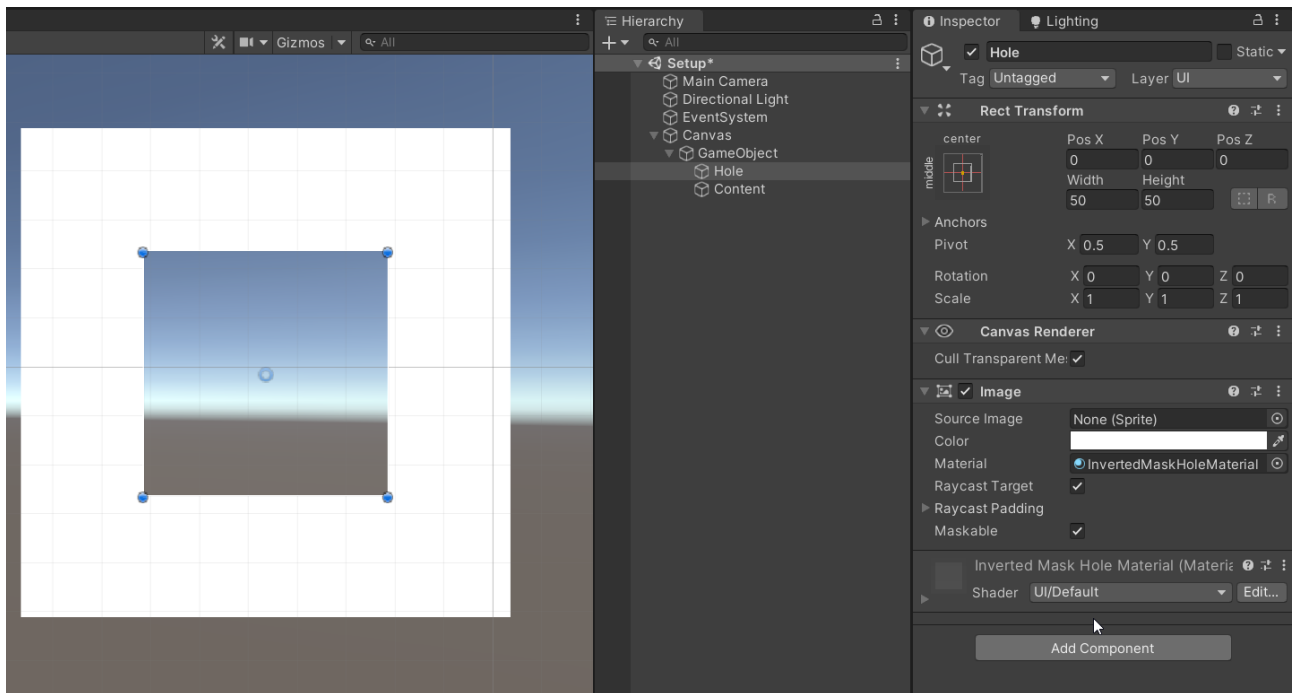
Gizmos All

Hierarchy
All
Setup*
Main Camera
Directional Light
EventSystem
Canvas
GameObject
Hole
Content

Inspector
Lighting

Hole
Static
Tag Untagged
Layer UI

Rect Transform
center
middle
Pos X
0
Pos Y
0
Pos Z
0
Width
50
Height
50
R
Anchors
Pivot
X 0.5
Y 0.5
Rotation
X 0
Y 0
Z 0
Scale
X 1
Y 1
Z 1

Canvas Renderer
Cull Transparent Me

Image
Source Image
None (Sprite)
Color
Material
InvertedMaskHoleMaterial
Raycast Target
Raycast Padding
Maskable

Inverted Mask Hole Material (Materia
Shader
UI/Default
Edit...

Add Component